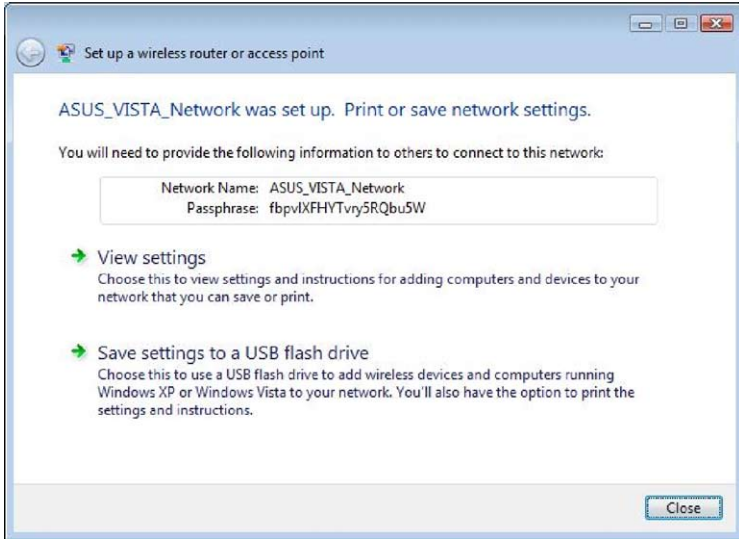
Set up a wireless router or access point

ASUS_VISTA_Network was set up. Print or save network settings.

You will need to provide the following information to others to connect to this network:

Network Name: ASUS_VISTA_Network
Passphrase: fbpvlXFHYTvry5RQbu5W

View settings
Choose this to view settings and instructions for adding computers and devices to your network that you can save or print.

Save settings to a USB flash drive
Choose this to use a USB flash drive to add wireless devices and computers running Windows XP or Windows Vista to your network. You'll also have the option to print the settings and instructions.

Close